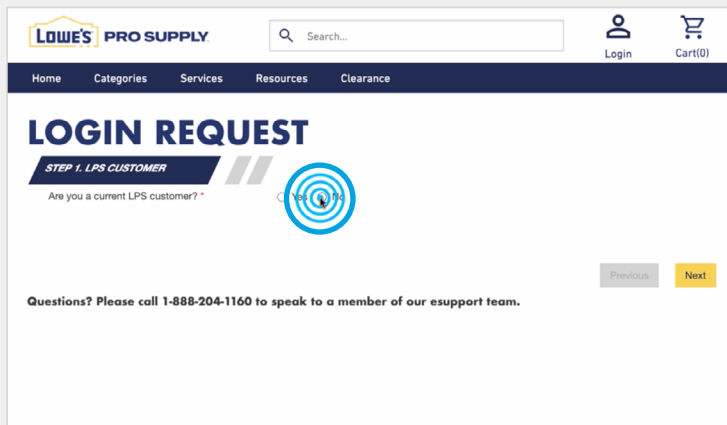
LOWE'S PRO SUPPLY

Search...

Login

Cart(0)

Home Categories Services Resources Clearance

LOGIN REQUEST

STEP 1. LPS CUSTOMER

Are you a current LPS customer? *

Yes No

Previous

Next

Questions? Please call 1-888-204-1160 to speak to a member of our esupport team.